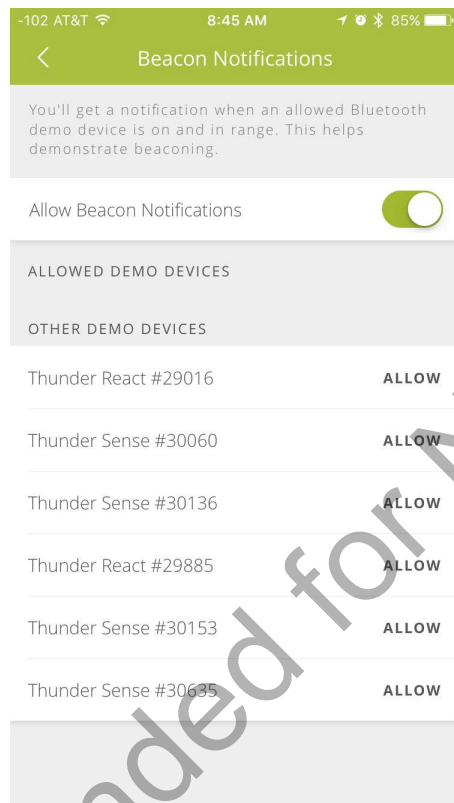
-102 AT&T 8:45 AM 85%

<

Beacon Notifications

You'll get a notification when an allowed Bluetooth demo device is on and in range. This helps demonstrate beaconing.

Allow Beacon Notifications

ALLOWED DEMO DEVICES

OTHER DEMO DEVICES

Thunder React #29016 ALLOW

Thunder Sense #30060 ALLOW

Thunder Sense #30136 ALLOW

Thunder React #29885 ALLOW

Thunder Sense #30153 ALLOW

Thunder Sense #30635 ALLOW

nded for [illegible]